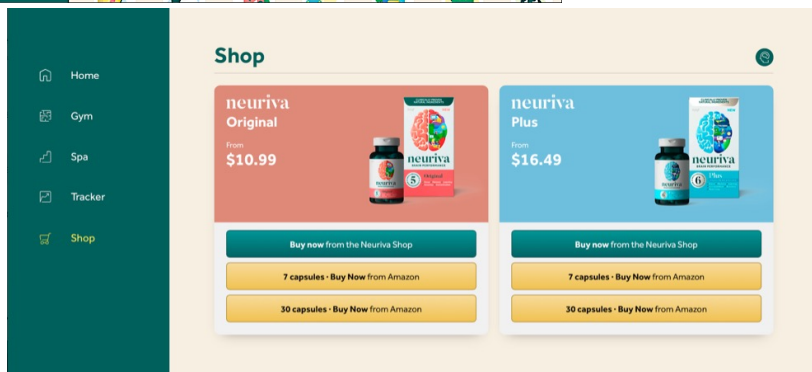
Home
Gym
Spa
Tracker
Shop

Shop

neuriva
Original
From
$10.99

neuriva
5
Original

Buy now from the Neuriva Shop
7 capsules · Buy Now from Amazon
30 capsules · Buy Now from Amazon

neuriva
Plus
From
$16.49

neuriva
6
Plus

Buy now from the Neuriva Shop
7 capsules · Buy Now from Amazon
30 capsules · Buy Now from Amazon